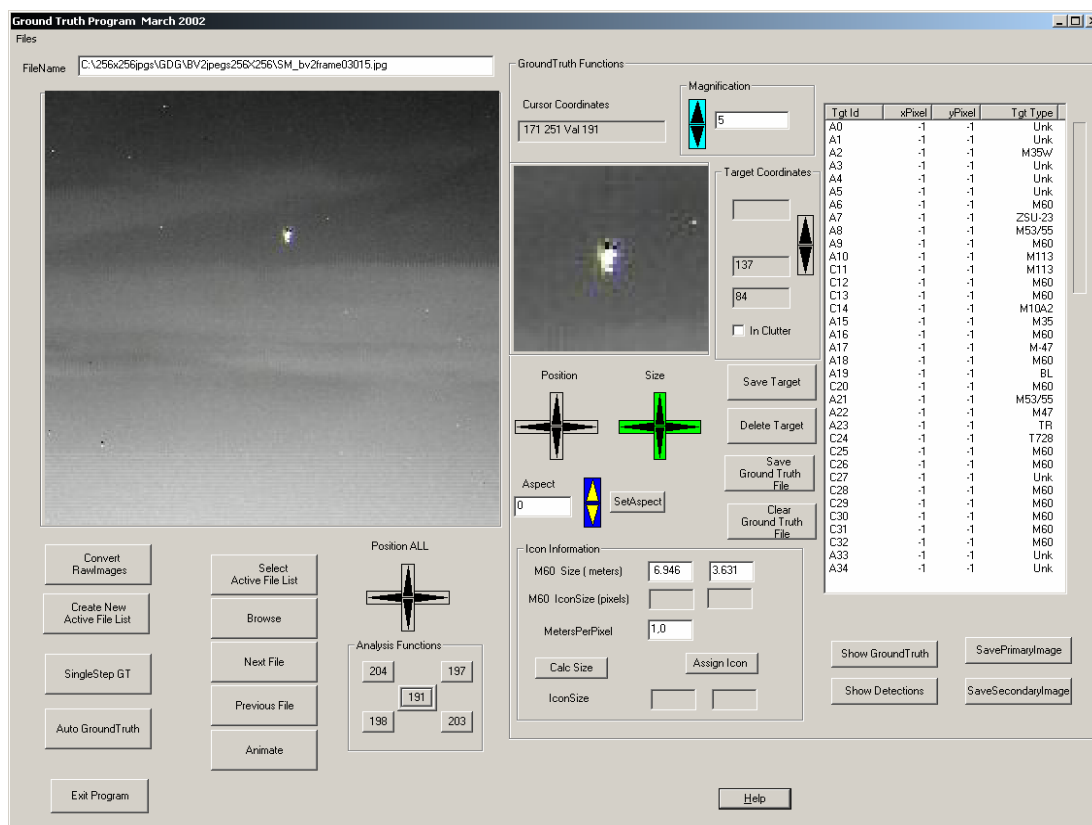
Ground Truth Program March 2002

Files

FileName C:\256x256jpgs\GDG\BV2jpegs256X256\SM_bv2frame03015.jpg

GroundTruth Functions

Cursor Coordinates

171 251 Val 191

Magnification

5

Target Coordinates

137

84

In Clutter

Position

Size

Save Target

Delete Target

Save Ground Truth File

Clear Ground Truth File

Aspect

0

SetAspect

| Tgt Id | xPixel | yPixel | Tgt Type |
|---|---|---|---|
| A0 | -1 | -1 | Unk |
| A1 | -1 | -1 | Unk |
| A2 | -1 | -1 | M35W |
| A3 | -1 | -1 | Unk |
| A4 | -1 | -1 | Unk |
| A5 | -1 | -1 | Unk |
| A6 | -1 | -1 | M60 |
| A7 | -1 | -1 | ZSU-23 |
| A8 | -1 | -1 | M53/55 |
| A9 | -1 | -1 | M60 |
| A10 | -1 | -1 | M113 |
| C11 | -1 | -1 | M113 |
| C12 | -1 | -1 | M60 |
| C13 | -1 | -1 | M60 |
| C14 | -1 | -1 | M10A2 |
| A15 | -1 | -1 | M35 |
| A16 | -1 | -1 | M60 |
| A17 | -1 | -1 | M-47 |
| A18 | -1 | -1 | M60 |
| A19 | -1 | -1 | BL |
| C20 | -1 | -1 | M60 |
| A21 | -1 | -1 | M53/55 |
| A22 | -1 | -1 | M47 |
| A23 | -1 | -1 | TR |
| C24 | -1 | -1 | T728 |
| C25 | -1 | -1 | M60 |
| C26 | -1 | -1 | M60 |
| C27 | -1 | -1 | Unk |
| C28 | -1 | -1 | M60 |
| C29 | -1 | -1 | M60 |
| C30 | -1 | -1 | M60 |
| C31 | -1 | -1 | M60 |
| C32 | -1 | -1 | M60 |
| A33 | -1 | -1 | Unk |
| A34 | -1 | -1 | Unk |

Convert RawImages

Create New Active File List

SingleStep GT

Auto GroundTruth

Exit Program

Select Active File List

Browse

Next File

Previous File

Animate

Position ALL

Analysis Functions

204

197

191

198

203

Icon Information

M60 Size ( meters) 6.946 3.631

M60 IconSize (pixels)

MetersPerPixel 1.0

Calc Size

Assign Icon

IconSize

Show GroundTruth

SavePrimaryImage

Show Detections

SaveSecondaryImage

Help